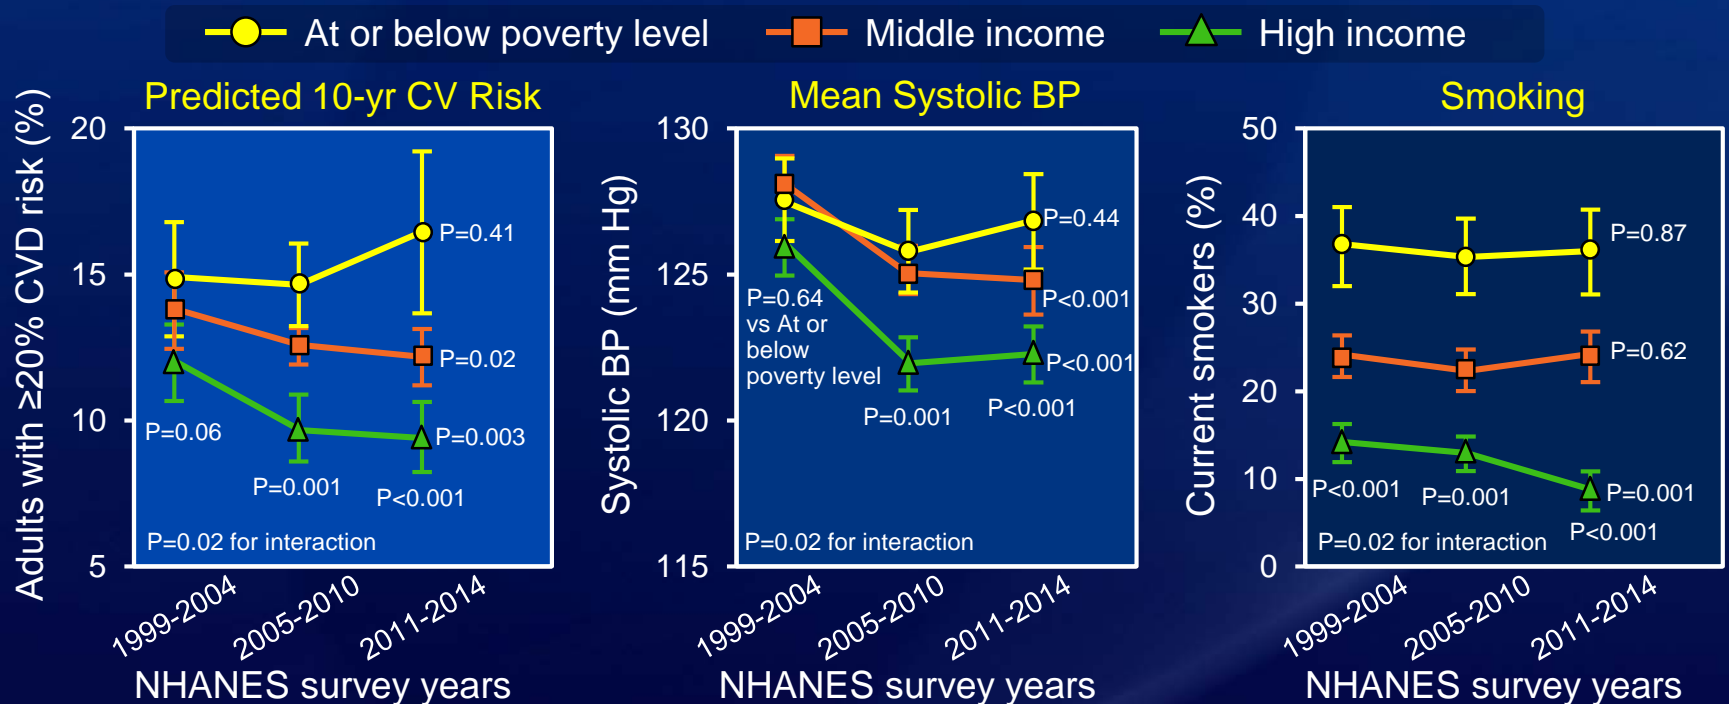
At or below poverty level Middle income High income

Predicted 10-yr CV Risk

Adults with ≥20% CVD risk (%)

20
15
10
5

P=0.41
P=0.02
P=0.06
P=0.003
P=0.001
P<0.001
P=0.02 for interaction

1999-2004 2005-2010 2011-2014
NHANES survey years

Mean Systolic BP

Systolic BP (mm Hg)

130
125
120
115

P=0.44
P=0.64 vs At or below poverty level
P<0.001
P<0.001
P=0.001
P<0.001
P=0.02 for interaction

1999-2004 2005-2010 2011-2014
NHANES survey years

Smoking

Current smokers (%)

50
40
30
20
10
0

P=0.87
P=0.62
P<0.001
P=0.001
P=0.001
P<0.001
P=0.02 for interaction

1999-2004 2005-2010 2011-2014
NHANES survey years